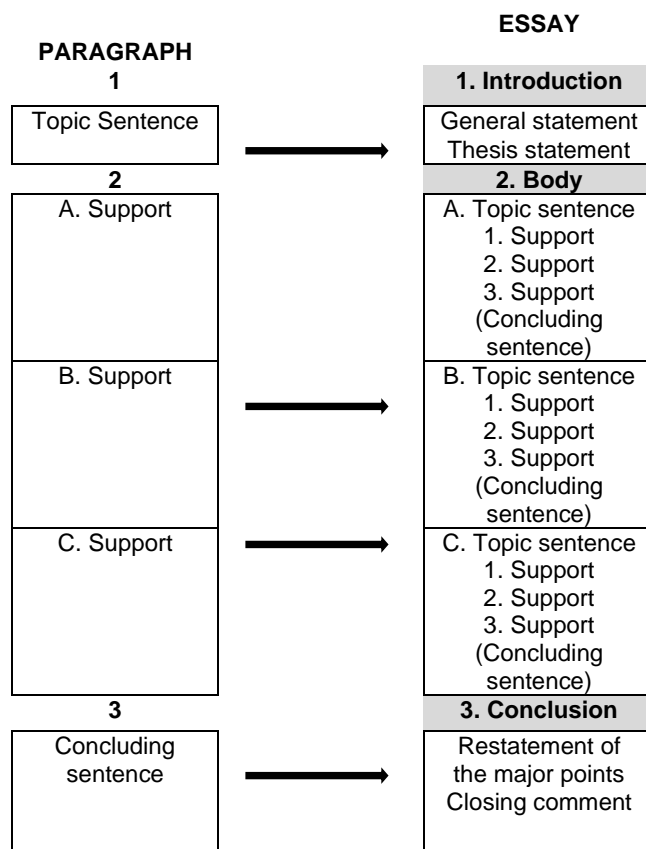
| PARAGRAPH | ESSAY |
|---|---|
| 1 | 1. Introduction |
| Topic Sentence | General statement Thesis statement |
| 2 | 2. Body |
| A. Support | A. Topic sentence 1. Support 2. Support 3. Support (Concluding sentence) |
| B. Support | B. Topic sentence 1. Support 2. Support 3. Support (Concluding sentence) |
| C. Support | C. Topic sentence 1. Support 2. Support 3. Support (Concluding sentence) |
| 3 | 3. Conclusion |
| Concluding sentence | Restatement of the major points Closing comment |